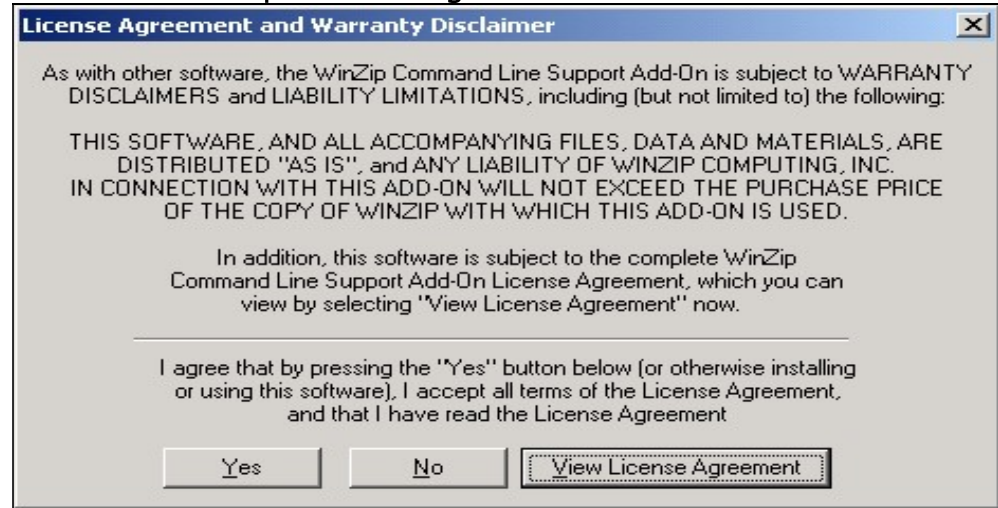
License Agreement and Warranty Disclaimer

×

As with other software, the WinZip Command Line Support Add-On is subject to WARRANTY DISCLAIMERS and LIABILITY LIMITATIONS, including (but not limited to) the following:

THIS SOFTWARE, AND ALL ACCOMPANYING FILES, DATA AND MATERIALS, ARE DISTRIBUTED "AS IS", and ANY LIABILITY OF WINZIP COMPUTING, INC. IN CONNECTION WITH THIS ADD-ON WILL NOT EXCEED THE PURCHASE PRICE OF THE COPY OF WINZIP WITH WHICH THIS ADD-ON IS USED.

In addition, this software is subject to the complete WinZip Command Line Support Add-On License Agreement, which you can view by selecting "View License Agreement" now.

I agree that by pressing the "Yes" button below (or otherwise installing or using this software), I accept all terms of the License Agreement, and that I have read the License Agreement

Yes

No

View License Agreement